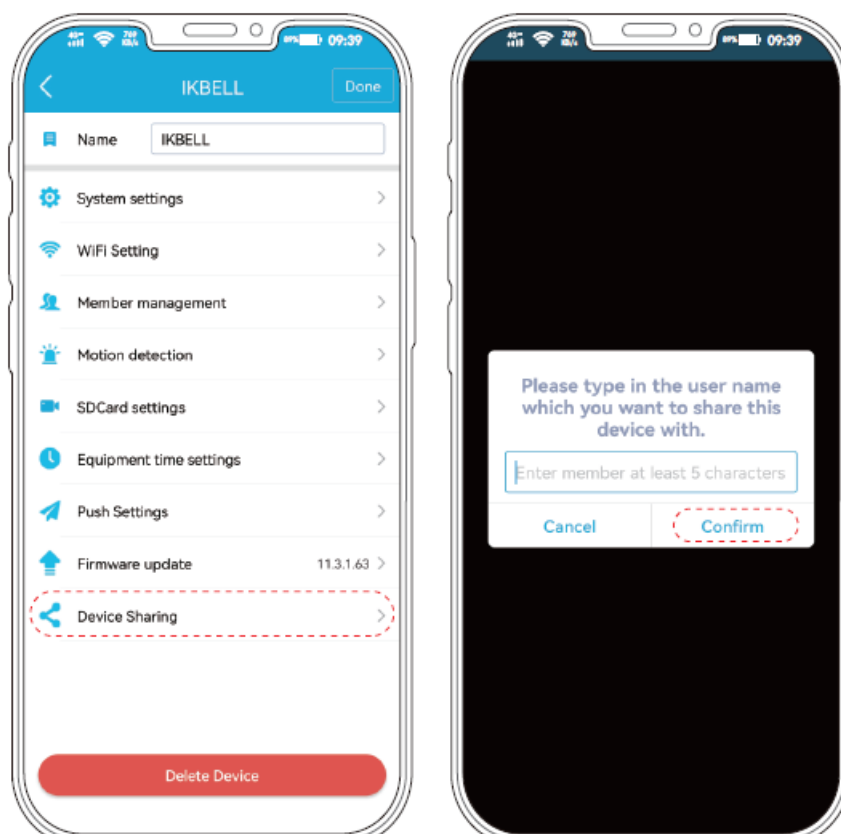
09:39

IKBELL

Done

Name IKBELL

System settings

WiFi Setting

Member management

Motion detection

SDCard settings

Equipment time settings

Push Settings

Firmware update 11.3.1.63

Device Sharing

Delete Device

09:39

Please type in the user name which you want to share this device with.

Enter member at least 5 characters

Cancel

Confirm